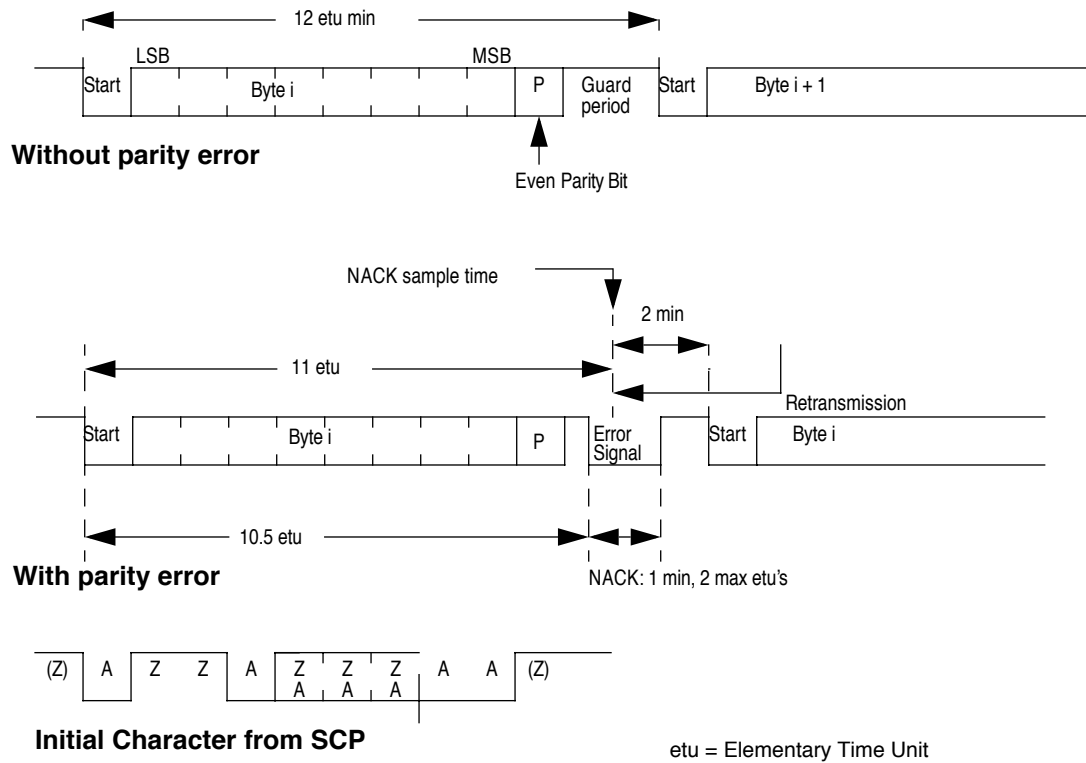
12 etu min

LSB

MSB

Start

Byte i

P

Guard period

Start

Byte i + 1

Without parity error

Even Parity Bit

NACK sample time

2 min

11 etu

Retransmission

Start

Byte i

P

Error Signal

Start

Byte i

10.5 etu

With parity error

NACK: 1 min, 2 max etu's

(Z) A Z Z A Z A Z A Z A A A (Z)

Initial Character from SCP

etu = Elementary Time Unit